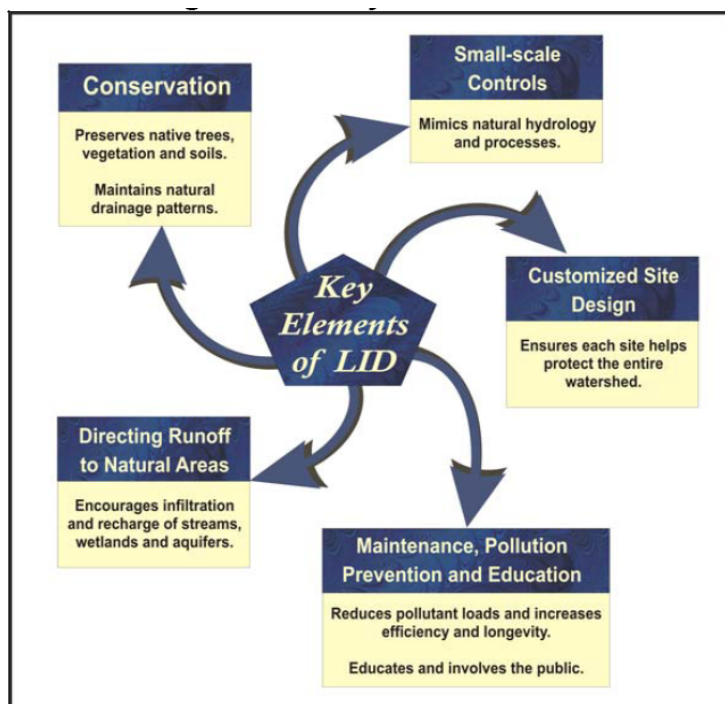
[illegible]

Conservation

Preserves native trees, vegetation and soils.

Maintains natural drainage patterns.

Small-scale Controls

Mimics natural hydrology and processes.

Key Elements of LID

Customized Site Design

Ensures each site helps protect the entire watershed.

Directing Runoff to Natural Areas

Encourages infiltration and recharge of streams, wetlands and aquifers.

Maintenance, Pollution Prevention and Education

Reduces pollutant loads and increases efficiency and longevity.

Educates and involves the public.